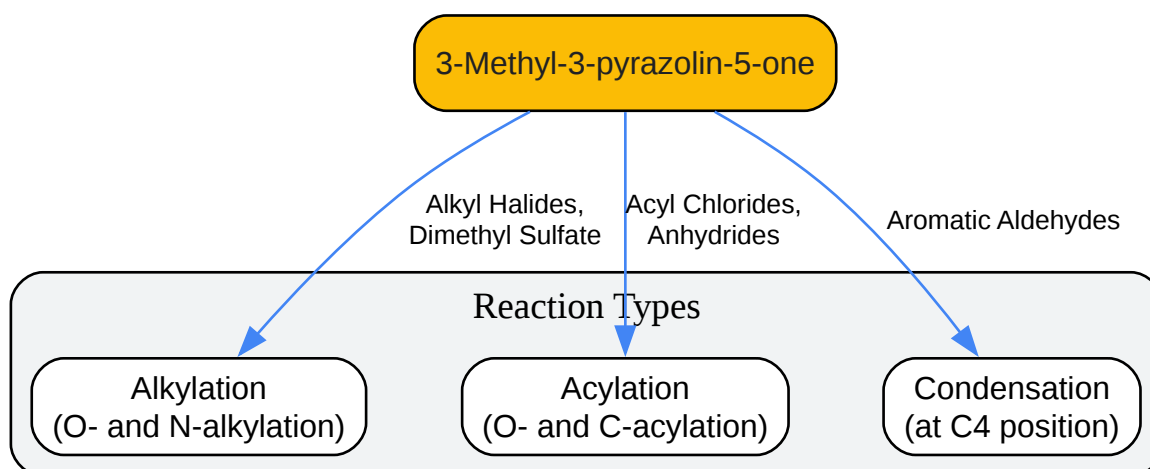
3-Methyl-3-pyrazolin-5-one

Alkyl Halides, Dimethyl Sulfate

Acyl Chlorides, Anhydrides

Aromatic Aldehydes

Reaction Types

Alkylation (O- and N-alkylation)

Acylation (O- and C-acylation)

Condensation (at C4 position)